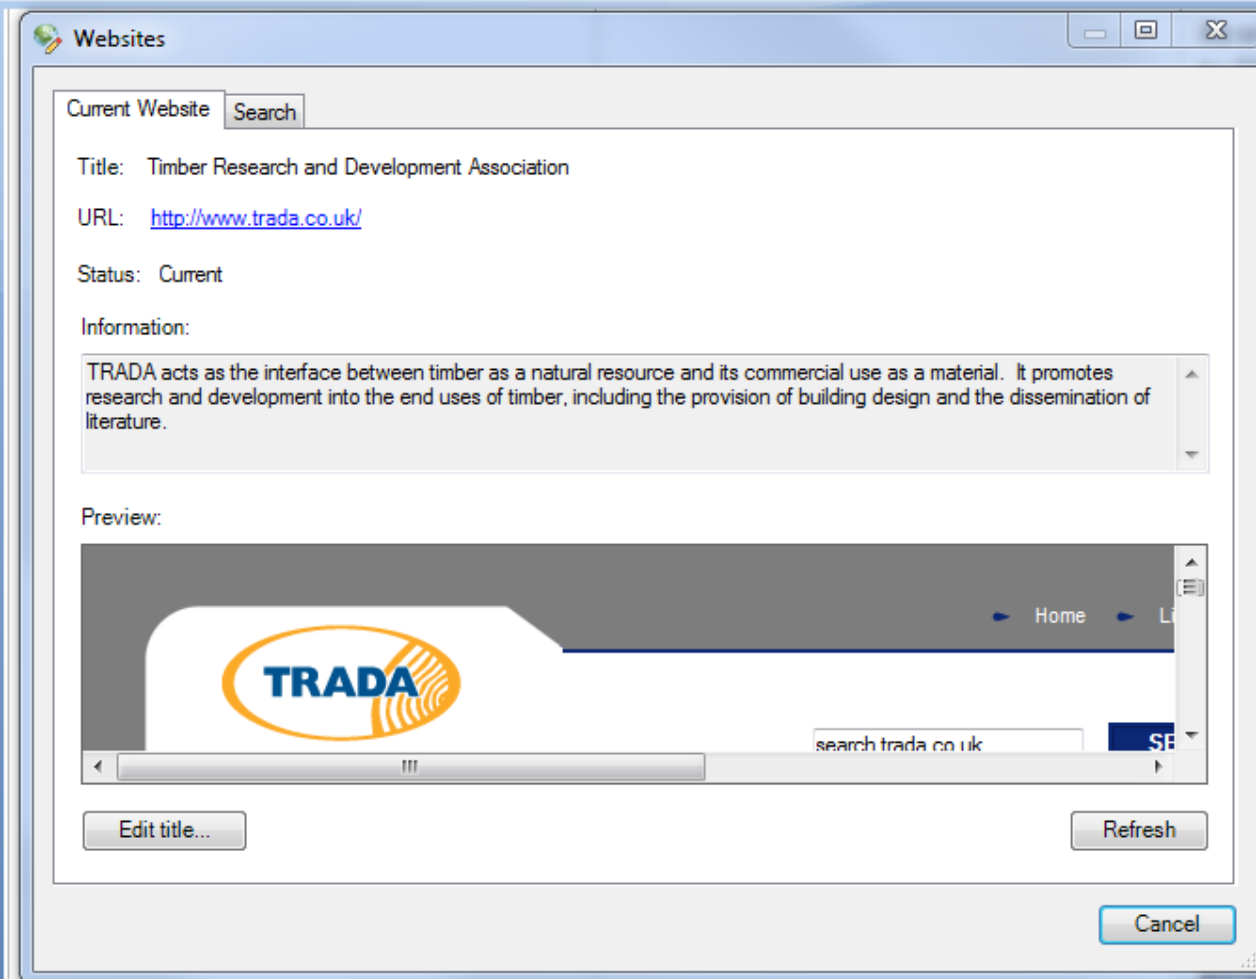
Websites

Current Website | Search

Title: Timber Research and Development Association

URL: http://www.trada.co.uk/

Status: Current

Information:

TRADA acts as the interface between timber as a natural resource and its commercial use as a material. It promotes research and development into the end uses of timber, including the provision of building design and the dissemination of literature.

Preview:

Home Li

TRADA

search trada.co.uk

SE

Edit title...

Refresh

Cancel